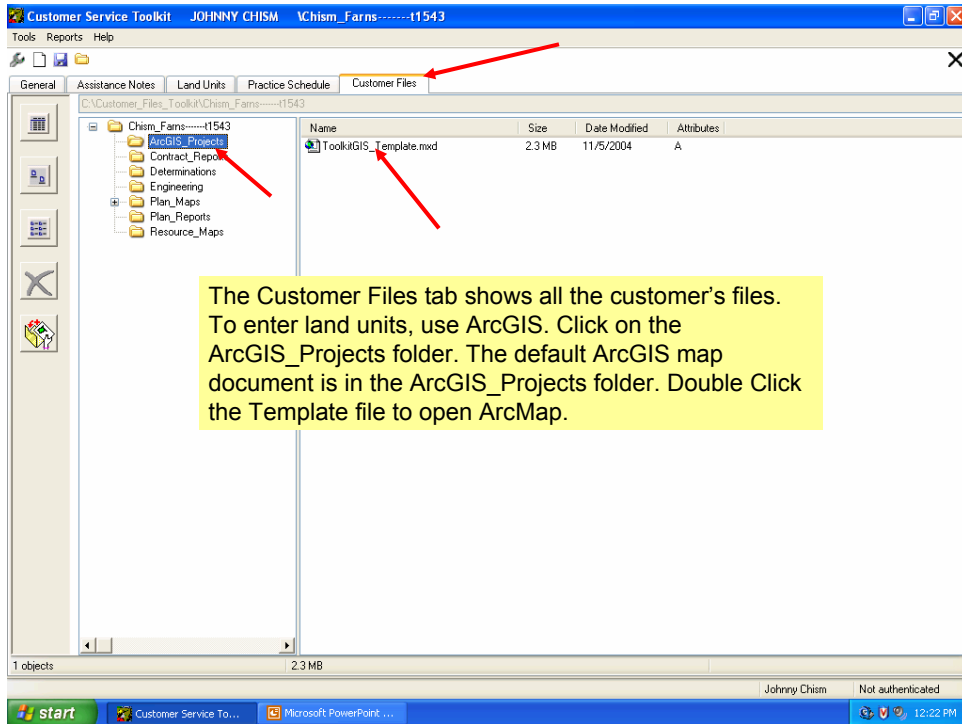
Customer Service Toolkit JOHNNY CHISM \Chism_Farns-------t1543

Tools Reports Help

General | Assistance Notes | Land Units | Practice Schedule | Customer Files

C:\Customer_Files_Toolkit\Chism_Farns------t1543

Chism_Farns------t1543
ArcGIS_Projects
Contract_Repor
Determinations
Engineering
Plan_Maps
Plan_Reports
Resource_Maps

| Name | Size | Date Modified | Attributes |
|---|---|---|---|
| ToolkitGIS_Template.mxd | 2.3 MB | 11/5/2004 | A |

The Customer Files tab shows all the customer's files. To enter land units, use ArcGIS. Click on the ArcGIS_Projects folder. The default ArcGIS map document is in the ArcGIS_Projects folder. Double Click the Template file to open ArcMap.

1 objects
2.3 MB

Johnny Chism
Not authenticated

start
Customer Service To...
Microsoft PowerPoint ...
12:22 PM